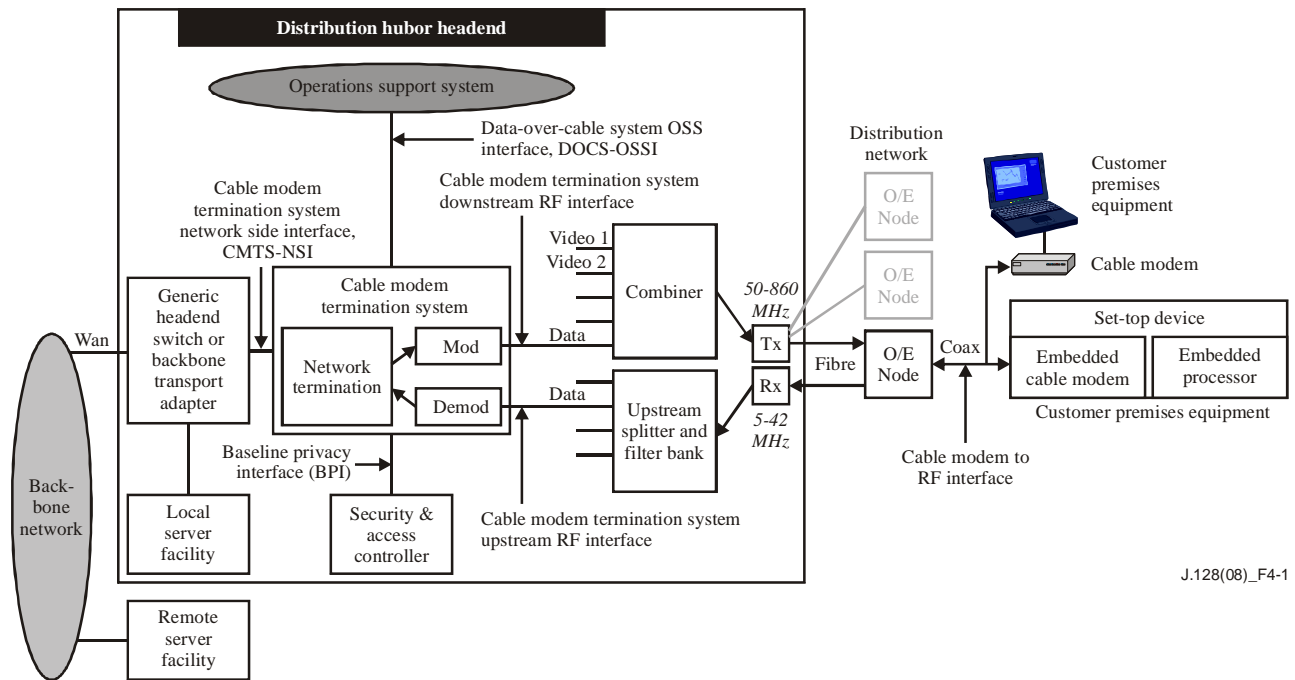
Distribution hubor headend

Operations support system

Data-over-cable system OSS interface, DOCS-OSSI

Cable modem termination system network side interface, CMTS-NSI

Cable modem termination system downstream RF interface

Distribution network

Customer premises equipment

O/E Node

O/E Node

Cable modem

Video 1
Video 2

Combiner

50-860 MHz

Cable modem termination system

Generic headend switch or backbone transport adapter

Wan

Network termination

Mod

Demod

Data

Data

Tx

Rx

Fibre

O/E Node

Coax

Set-top device

Embedded cable modem

Embedded processor

Customer premises equipment

Upstream splitter and filter bank

5-42 MHz

Baseline privacy interface (BPI)

Back-bone network

Local server facility

Security & access controller

Cable modem termination system upstream RF interface

Cable modem to RF interface

J.128(08)_F4-1

Remote server facility